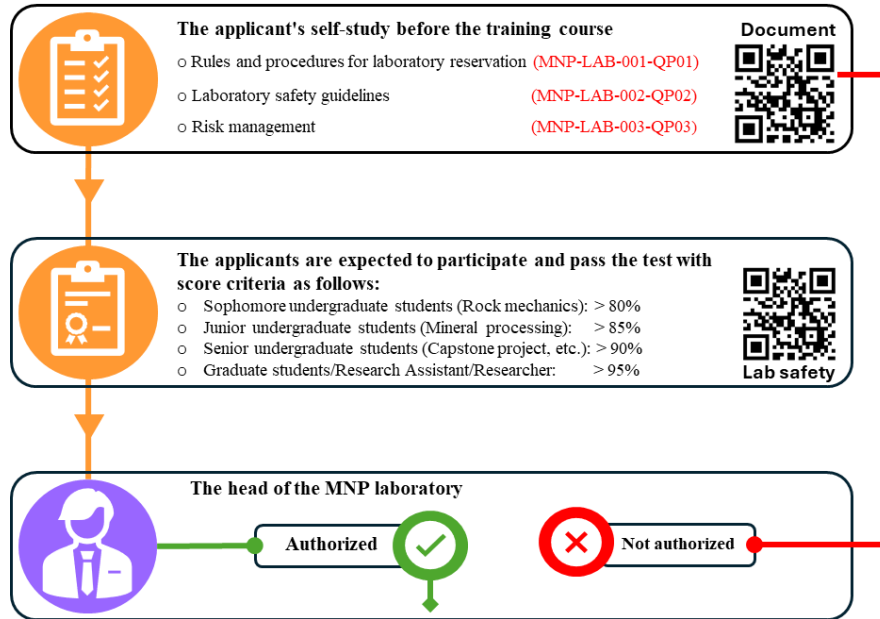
The applicant's self-study before the training course

o Rules and procedures for laboratory reservation (MNP-LAB-001-QP01)
o Laboratory safety guidelines (MNP-LAB-002-QP02)
o Risk management (MNP-LAB-003-QP03)

Document

The applicants are expected to participate and pass the test with score criteria as follows:

o Sophomore undergraduate students (Rock mechanics): > 80%
o Junior undergraduate students (Mineral processing): > 85%
o Senior undergraduate students (Capstone project, etc.): > 90%
o Graduate students/Research Assistant/Researcher: > 95%

Lab safety

The head of the MNP laboratory

Authorized

Not authorized